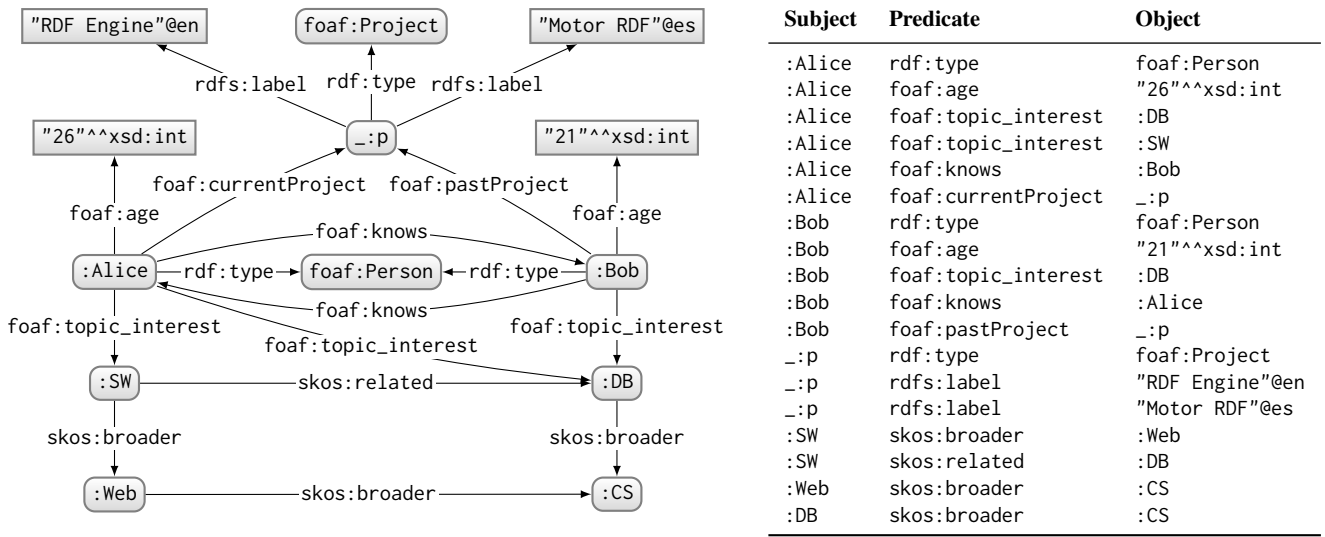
"RDF Engine"@en

foaf:Project

"Motor RDF"@es

rdfs:label

rdf:type

rdfs:label

"26"^^xsd:int

_:p

"21"^^xsd:int

foaf:currentProject

foaf:pastProject

foaf:age

foaf:age

foaf:knows

:Alice

rdf:type

foaf:Person

rdf:type

:Bob

foaf:knows

foaf:topic_interest

foaf:topic_interest

foaf:topic_interest

:SW

skos:related

:DB

skos:broader

skos:broader

:Web

skos:broader

:CS

| Subject | Predicate | Object |
|---|---|---|
| :Alice | rdf:type | foaf:Person |
| :Alice | foaf:age | "26"^^xsd:int |
| :Alice | foaf:topic_interest | :DB |
| :Alice | foaf:topic_interest | :SW |
| :Alice | foaf:knows | :Bob |
| :Alice | foaf:currentProject | _:p |
| :Bob | rdf:type | foaf:Person |
| :Bob | foaf:age | "21"^^xsd:int |
| :Bob | foaf:topic_interest | :DB |
| :Bob | foaf:knows | :Alice |
| :Bob | foaf:pastProject | _:p |
| _:p | rdf:type | foaf:Project |
| _:p | rdfs:label | "RDF Engine"@en |
| _:p | rdfs:label | "Motor RDF"@es |
| :SW | skos:broader | :Web |
| :SW | skos:related | :DB |
| :Web | skos:broader | :CS |
| :DB | skos:broader | :CS |